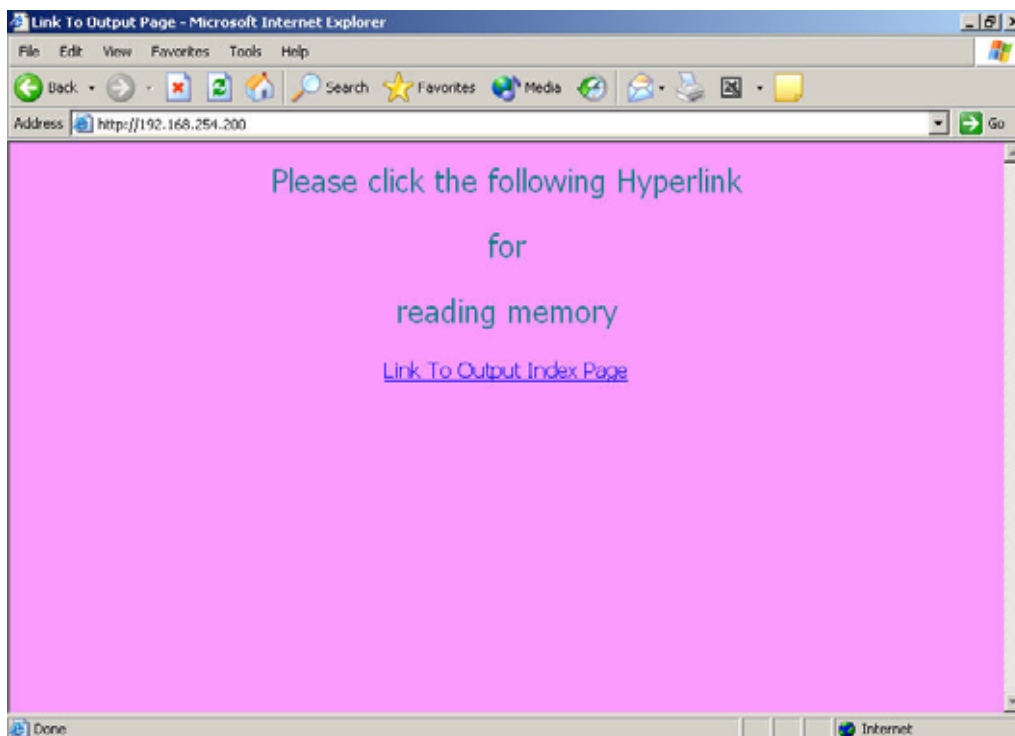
Link To Output Page - Microsoft Internet Explorer

File Edit View Favorites Tools Help

Back Search Favorites Media

Address http://192.168.254.200 Go

Please click the following Hyperlink

for

reading memory

Link To Output Index Page

Done Internet